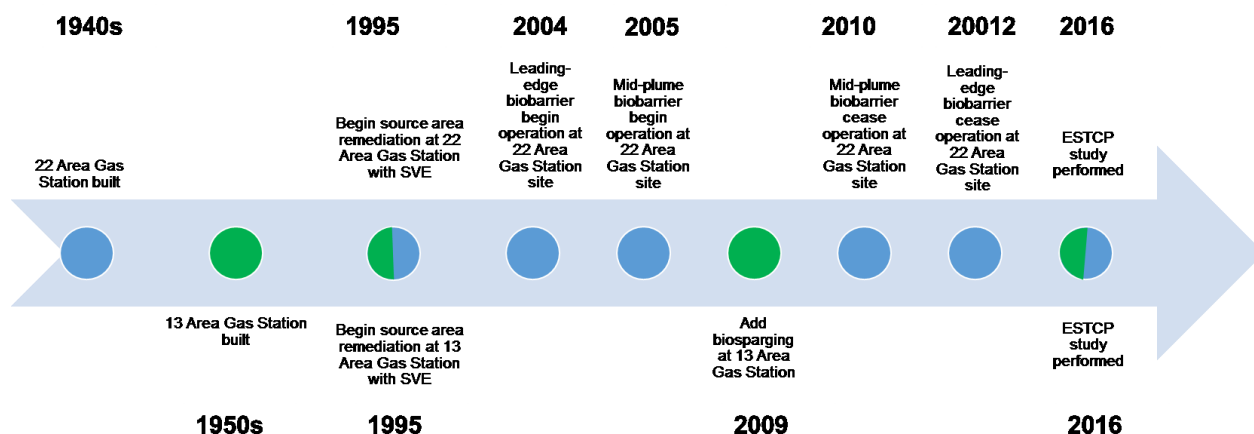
1940s

22 Area Gas Station built

1950s

13 Area Gas Station built

1995

Begin source area remediation at 22 Area Gas Station with SVE

Begin source area remediation at 13 Area Gas Station with SVE

1995

2004

Leading-edge biobarrier begin operation at 22 Area Gas Station site

2005

Mid-plume biobarrier begin operation at 22 Area Gas Station site

Add biosparging at 13 Area Gas Station

2009

2010

Mid-plume biobarrier cease operation at 22 Area Gas Station site

20012

Leading-edge biobarrier cease operation at 22 Area Gas Station site

2016

ESTCP study performed

ESTCP study performed

2016